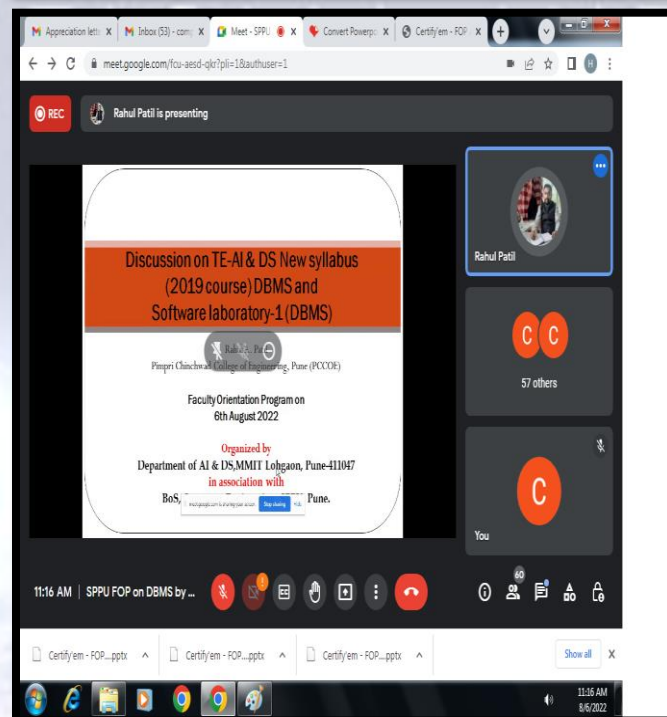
M Appreciation lett X M Inbox (53) - com X Meet - SPPU X Convert Powerp X Certify'em - FOP X +

meet.google.com/fcu-aesd-qkr?pli=1&authuser=1

REC Rahul Patil is presenting

Discussion on TE-AI & DS New syllabus (2019 course) DBMS and Software laboratory-1 (DBMS)

Rahul Pa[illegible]
Pimpri Chinchwad College of Engineering, Pune (PCCOE)

Faculty Orientation Program on 6th August 2022

Organized by
Department of AI & DS,MMIT Lohgaon, Pune-411047
in association with
BoS, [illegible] Pune.

Stop sharing

Rahul Patil

C C
57 others

C
You

11:16 AM | SPPU FOP on DBMS by ...

60

Certify'em - FOP....pptx ^ Certify'em - FOP....pptx ^ Certify'em - FOP....pptx ^ Show all X

11:16 AM
8/6/2022